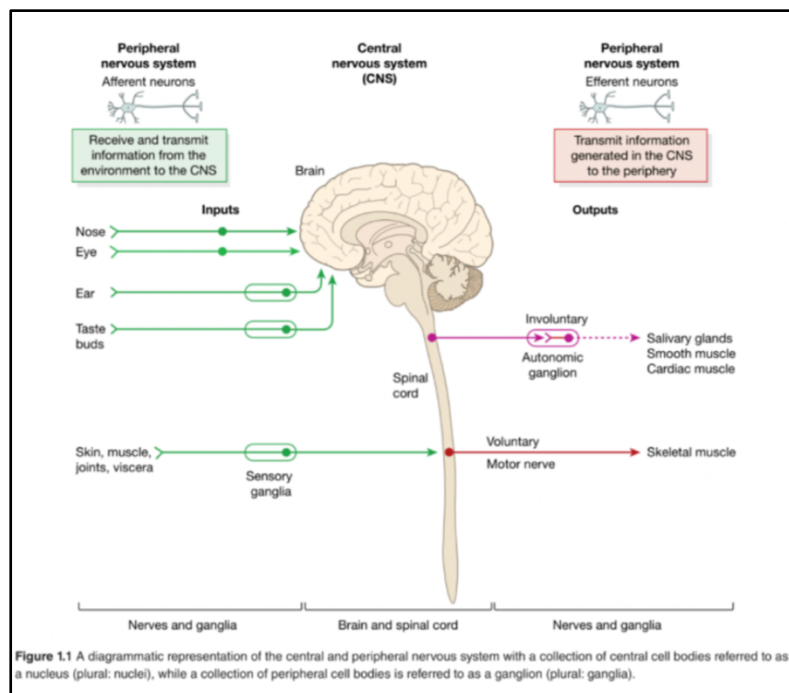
Peripheral nervous system
Afferent neurons

Receive and transmit information from the environment to the CNS

Central nervous system (CNS)

Peripheral nervous system
Efferent neurons

Transmit information generated in the CNS to the periphery

Brain

Inputs

Outputs

Nose

Eye

Ear

Taste buds

Involuntary

Autonomic ganglion

Salivary glands
Smooth muscle
Cardiac muscle

Spinal cord

Skin, muscle, joints, viscera

Sensory ganglia

Voluntary

Motor nerve

Skeletal muscle

Nerves and ganglia

Brain and spinal cord

Nerves and ganglia

**Figure 1.1** A diagrammatic representation of the central and peripheral nervous system with a collection of central cell bodies referred to as a nucleus (plural: nuclei), while a collection of peripheral cell bodies is referred to as a ganglion (plural: ganglia).